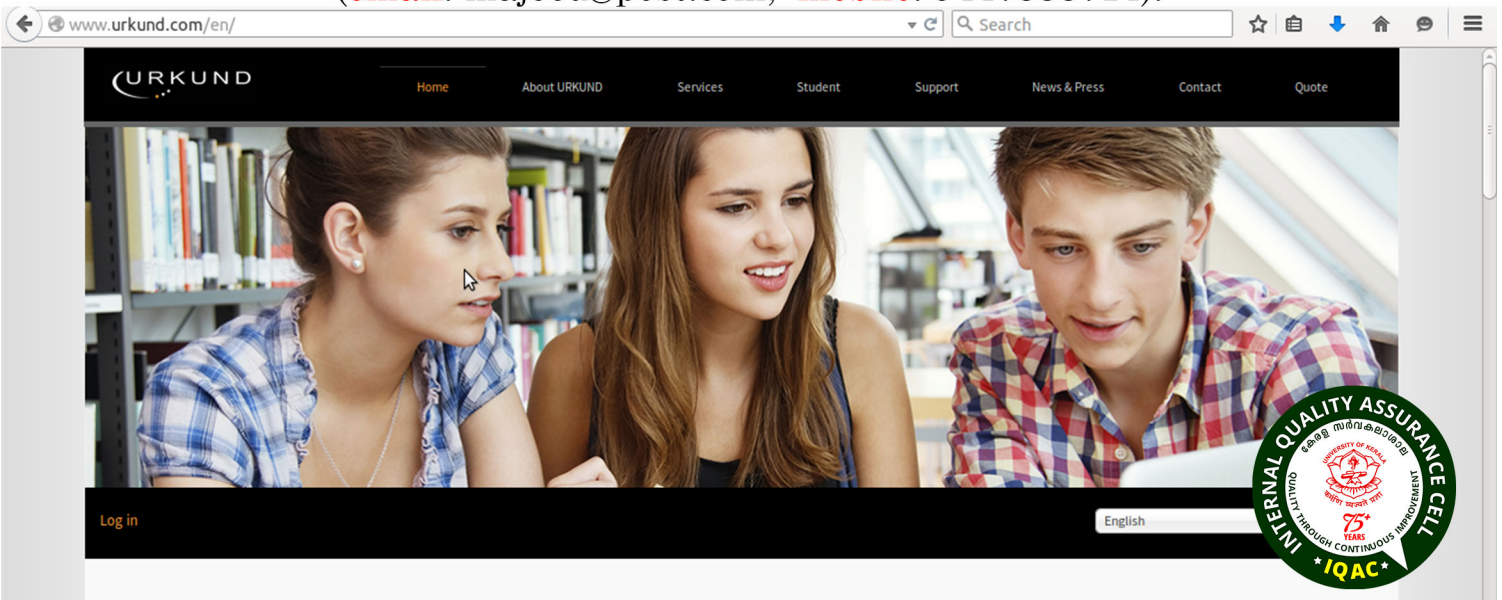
www.urkund.com/en/

Search

URKUND

Home About URKUND Services Student Support News & Press Contact Quote

Log in

English

INTERNAL QUALITY ASSURANCE CELL
കേരള സർവകലാശാല
UNIVERSITY OF KERALA
75 YEARS
QUALITY THROUGH CONTINUOUS IMPROVEMENT
IQAC